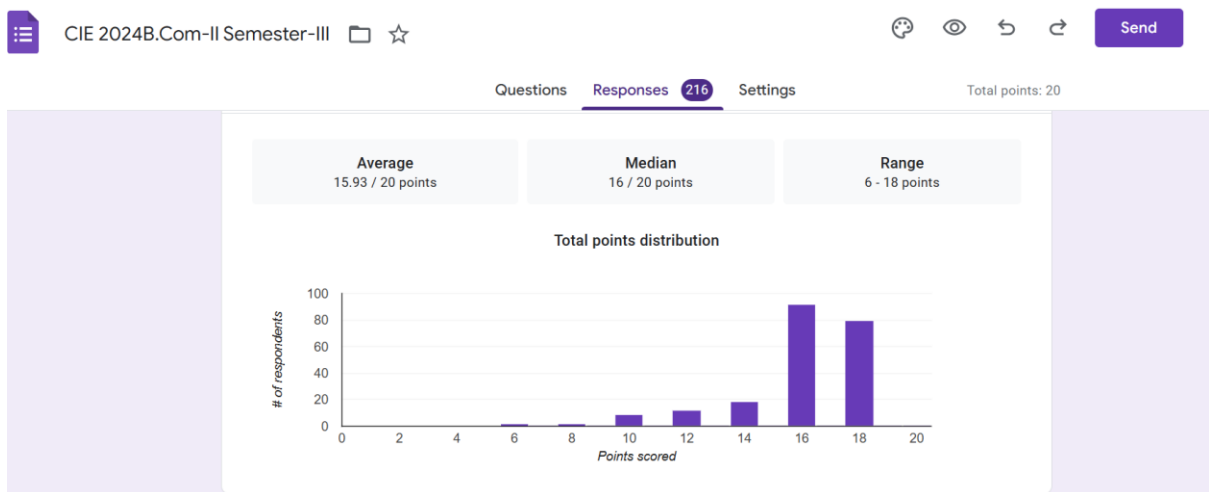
CIE 2024B.Com-II Semester-III

Send

Questions Responses 216 Settings

Total points: 20

Average
15.93 / 20 points

Median
16 / 20 points

Range
6 - 18 points

Total points distribution

100
80
60
40
20
0

# of respondents

0 2 4 6 8 10 12 14 16 18 20

Points scored